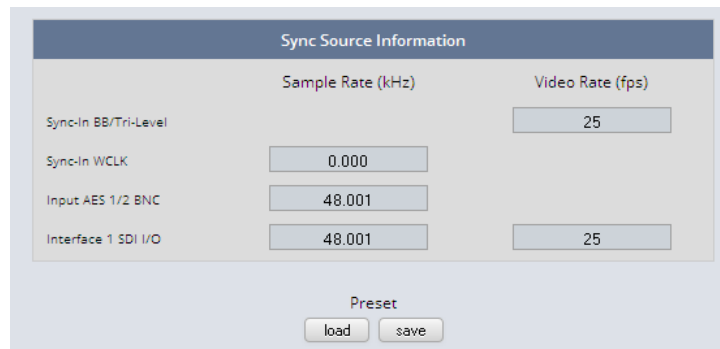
Sync Source Information

| | Sample Rate (kHz) | Video Rate (fps) |
|---|---|---|
| Sync-In BB/Tri-Level | | 25 |
| Sync-In WCLK | 0.000 | |
| Input AES 1/2 BNC | 48.001 | |
| Interface 1 SDI I/O | 48.001 | 25 |

Preset

load save